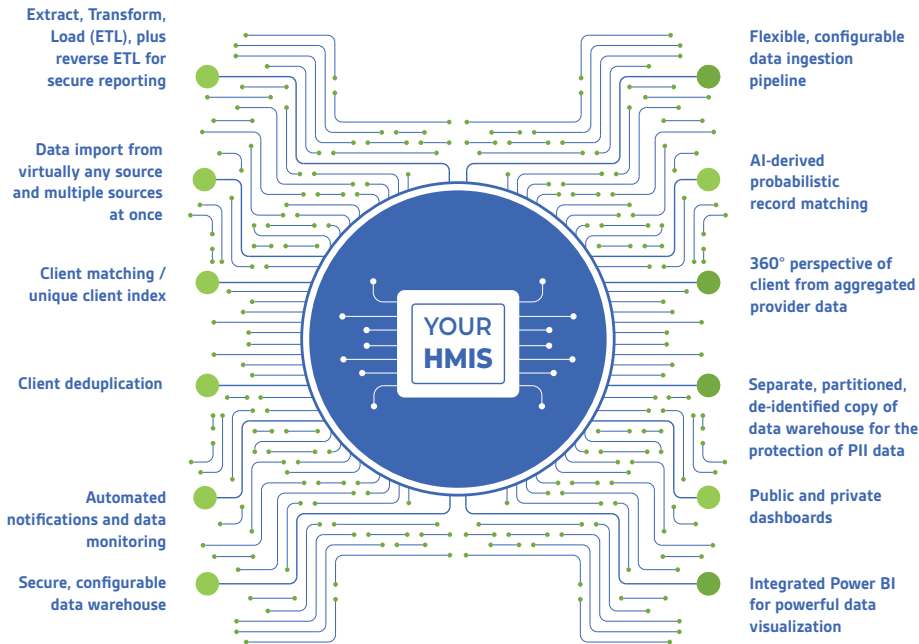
Extract, Transform, Load (ETL), plus reverse ETL for secure reporting

Data import from virtually any source and multiple sources at once

Client matching / unique client index

Client deduplication

Automated notifications and data monitoring

Secure, configurable data warehouse

YOUR HMIS

Flexible, configurable data ingestion pipeline

AI-derived probabilistic record matching

360° perspective of client from aggregated provider data

Separate, partitioned, de-identified copy of data warehouse for the protection of PII data

Public and private dashboards

Integrated Power BI for powerful data visualization